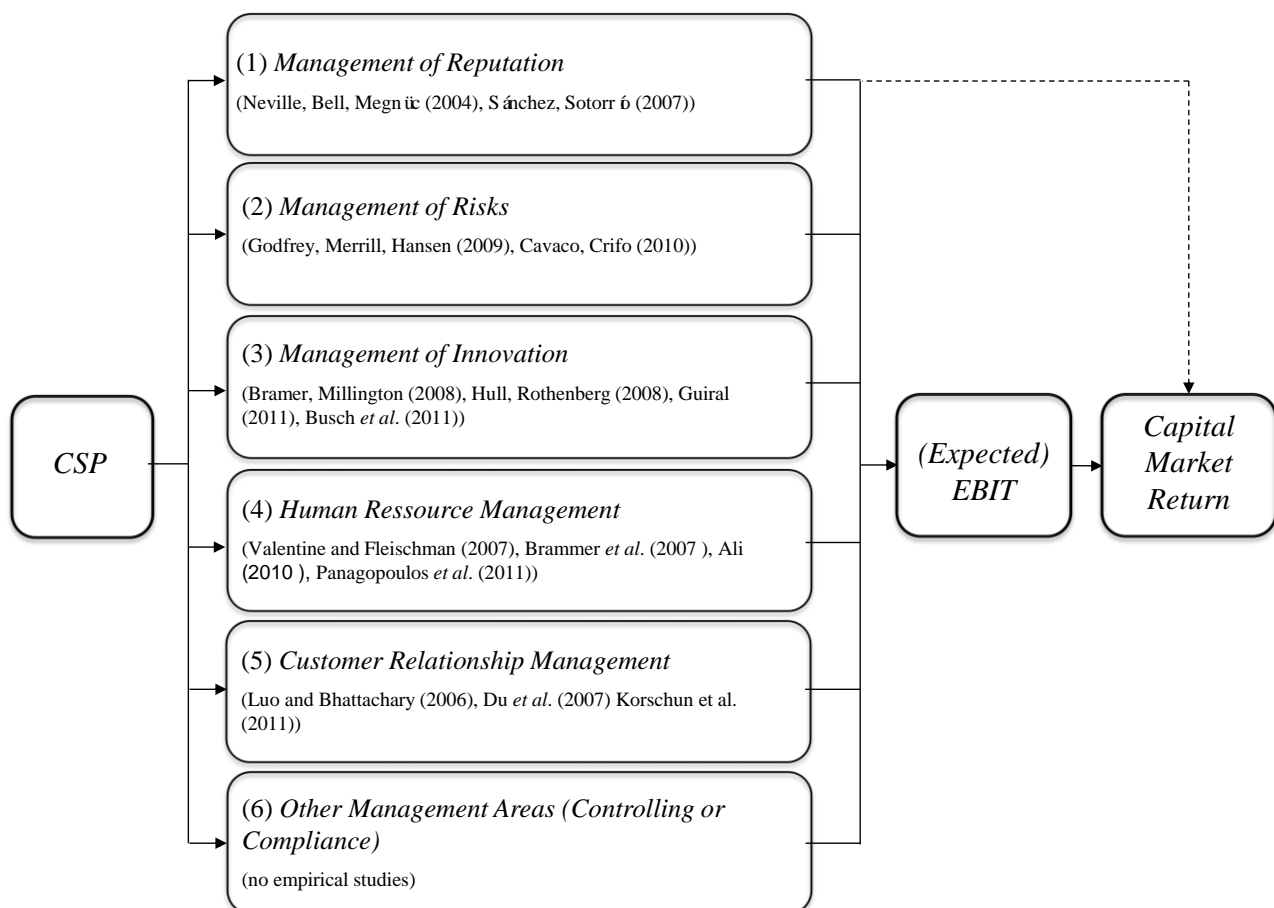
CSP

(1) *Management of Reputation*
(Neville, Bell, Megn üc (2004), S ánchez, Sotorr ó (2007))

(2) *Management of Risks*
(Godfrey, Merrill, Hansen (2009), Cavaco, Crifo (2010))

(3) *Management of Innovation*
(Bramer, Millington (2008), Hull, Rothenberg (2008), Guiral (2011), Busch *et al*. (2011))

(4) *Human Ressource Management*
(Valentine and Fleischman (2007), Brammer *et al*. (2007 ), Ali (2010 ), Panagopoulos *et al*. (2011))

(5) *Customer Relationship Management*
(Luo and Bhattachary (2006), Du *et al*. (2007) Korschun et al. (2011))

(6) *Other Management Areas (Controlling or Compliance)*
(no empirical studies)

*(Expected) EBIT*

*Capital Market Return*